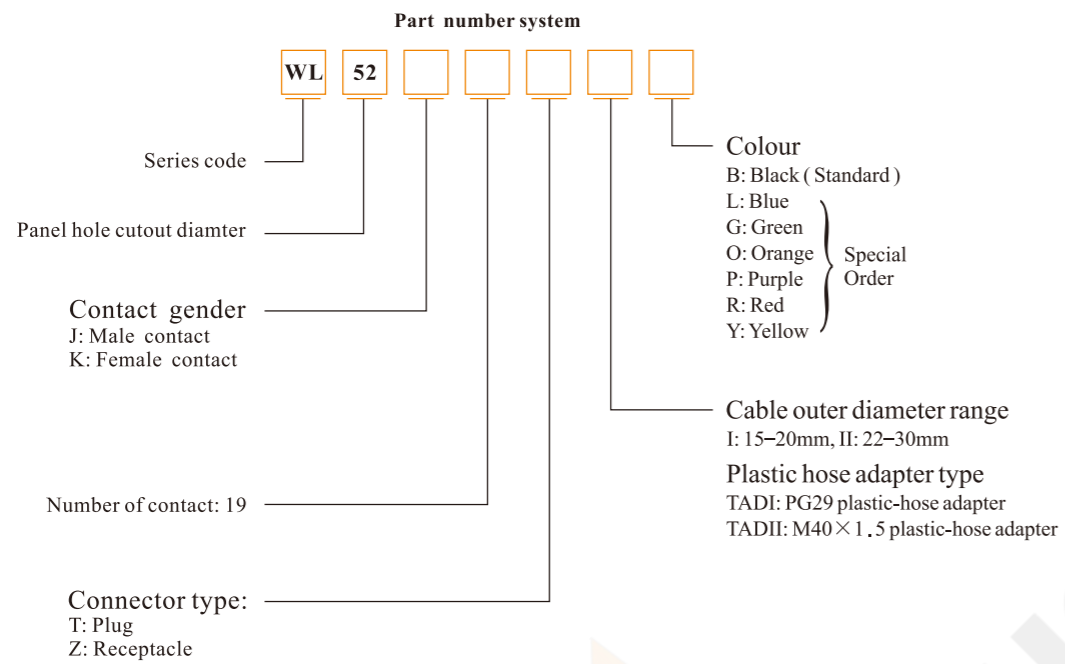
Part number system

WL 52

Series code

Panel hole cutout diamter

Contact gender
J: Male contact
K: Female contact

Number of contact: 19

Connector type:
T: Plug
Z: Receptacle

Colour
B: Black ( Standard )
L: Blue
G: Green
O: Orange
P: Purple
R: Red
Y: Yellow
Special Order

Cable outer diameter range
I: 15–20mm, II: 22–30mm

Plastic hose adapter type
TADI: PG29 plastic-hose adapter
TADII: M40×1.5 plastic-hose adapter